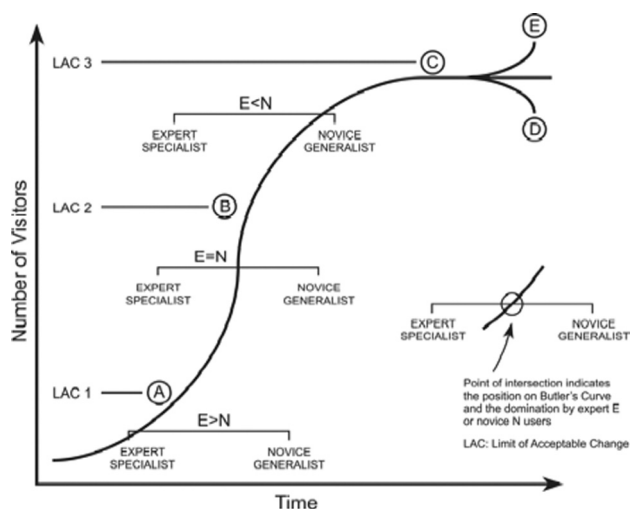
LAC 3
C
E
D
E<N
EXPERT SPECIALIST
NOVICE GENERALIST
Number of Visitors
LAC 2
B
E=N
EXPERT SPECIALIST
NOVICE GENERALIST
EXPERT SPECIALIST
NOVICE GENERALIST
Point of intersection indicates the position on Butler's Curve and the domination by expert E or novice N users
LAC: Limit of Acceptable Change
LAC 1
A
E>N
EXPERT SPECIALIST
NOVICE GENERALIST
Time